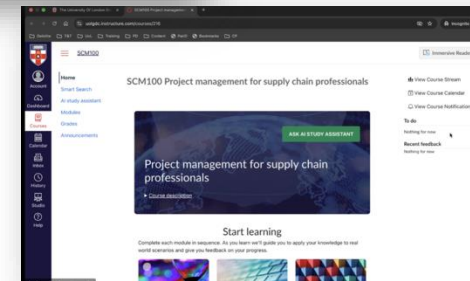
The University Of London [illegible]
SCM100 Project management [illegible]
unigsb.instructure.com/courses/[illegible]
SCM100
Immersive Reader
Account
Dashboard
Courses
Calendar
Inbox
History
Studio
Help
Home
Smart Search
AI study assistant
Modules
Grades
Announcements
SCM100 Project management for supply chain professionals
View Course Stream
View Course Calendar
View Course Notifications
To do
Nothing for now
Recent feedback
Nothing for now
ASK AI STUDY ASSISTANT
Project management for supply chain professionals
Course description
Start learning
Complete each module in sequence. As you learn we'll guide you to apply your knowledge to real world scenarios and give you feedback on your progress.